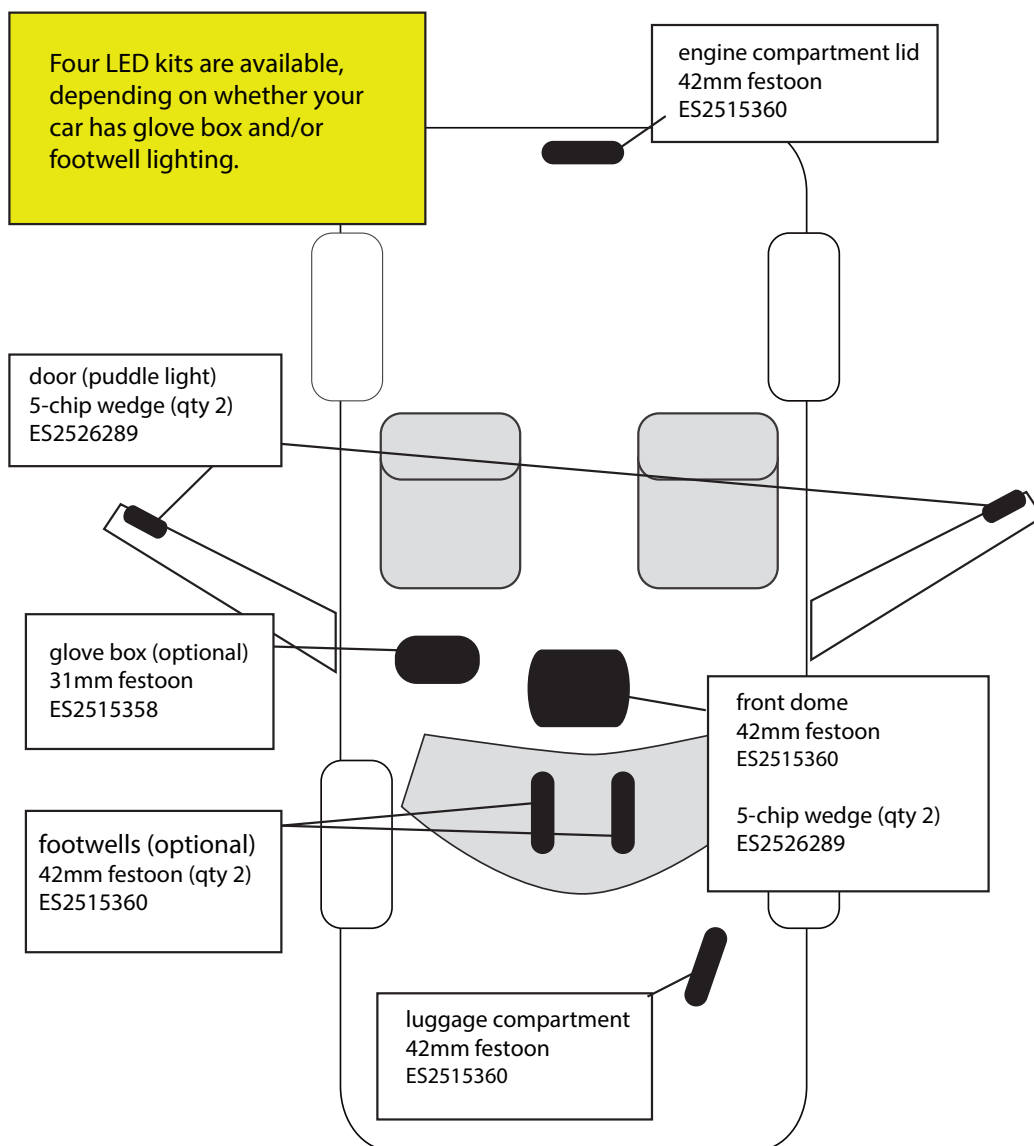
Four LED kits are available, depending on whether your car has glove box and/or footwell lighting.

engine compartment lid
42mm festoon
ES2515360

door (puddle light)
5-chip wedge (qty 2)
ES2526289

glove box (optional)
31mm festoon
ES2515358

front dome
42mm festoon
ES2515360

5-chip wedge (qty 2)
ES2526289

footwells (optional)
42mm festoon (qty 2)
ES2515360

luggage compartment
42mm festoon
ES2515360